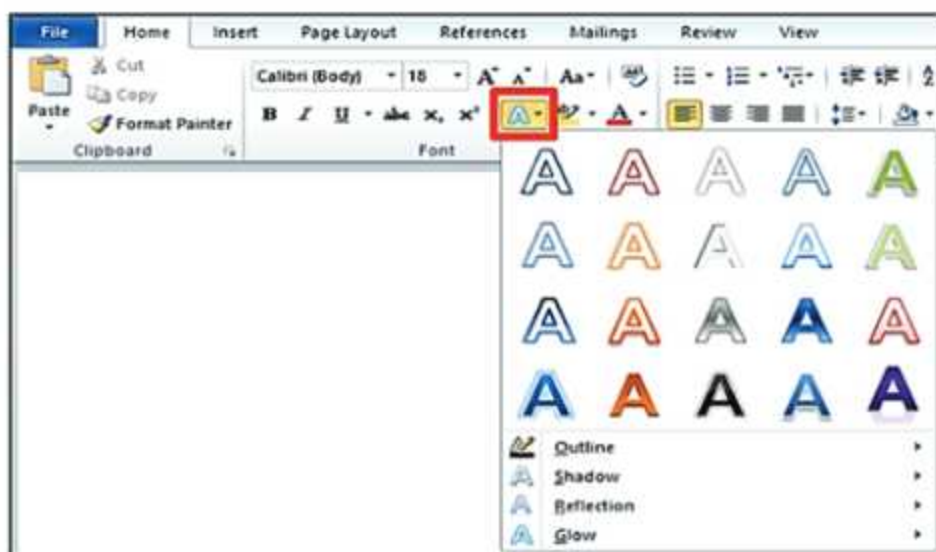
File Home Insert Page Layout References Mailings Review View

Paste
Cut
Copy
Format Painter
Clipboard

Calibri (Body) 18
B I U abc $x_2$ $x^2$
Font

A A A A A
A A A A A
A A A A A
A A A A A

Outline
Shadow
Reflection
Glow